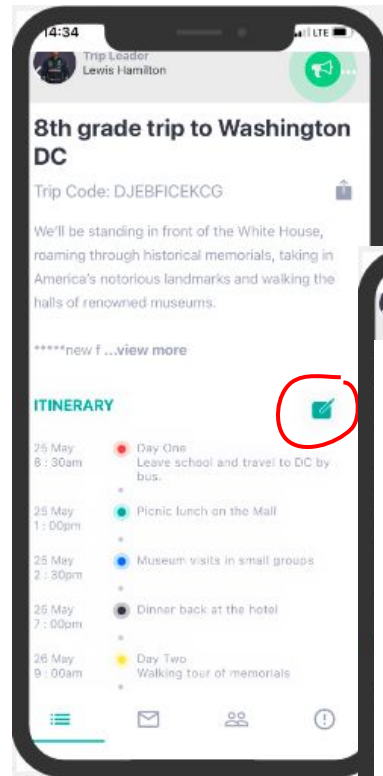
14:34
LTE

Trip Leader
Lewis Hamilton

8th grade trip to Washington DC

Trip Code: DJEBFICEKCG

We'll be standing in front of the White House, roaming through historical memorials, taking in America's notorious landmarks and walking the halls of renowned museums.

*****new f ...view more

ITINERARY

25 May
8 : 30am
Day One
Leave school and travel to DC by bus.

25 May
1 : 00pm
Picnic lunch on the Mall

25 May
2 : 30pm
Museum visits in small groups

25 May
7 : 00pm
Dinner back at the hotel

26 May
9 : 00am
Day Two
Walking tour of memorials